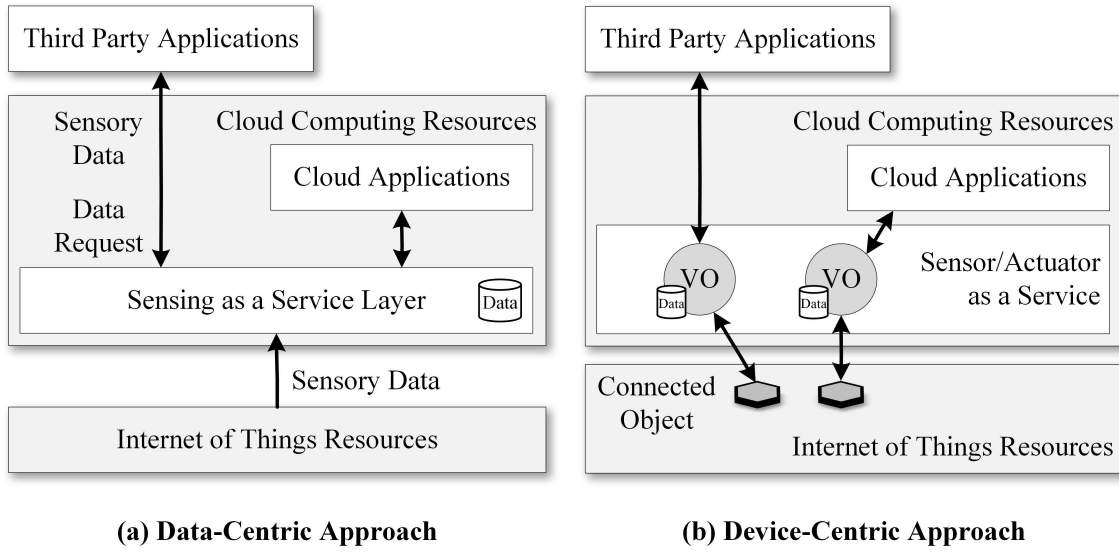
Third Party Applications

Sensory Data

Data Request

Cloud Computing Resources

Cloud Applications

Sensing as a Service Layer

Data

Sensory Data

Internet of Things Resources

(a) Data-Centric Approach

Third Party Applications

Cloud Computing Resources

Cloud Applications

VO

Data

VO

Data

Sensor/Actuator as a Service

Connected Object

Internet of Things Resources

(b) Device-Centric Approach